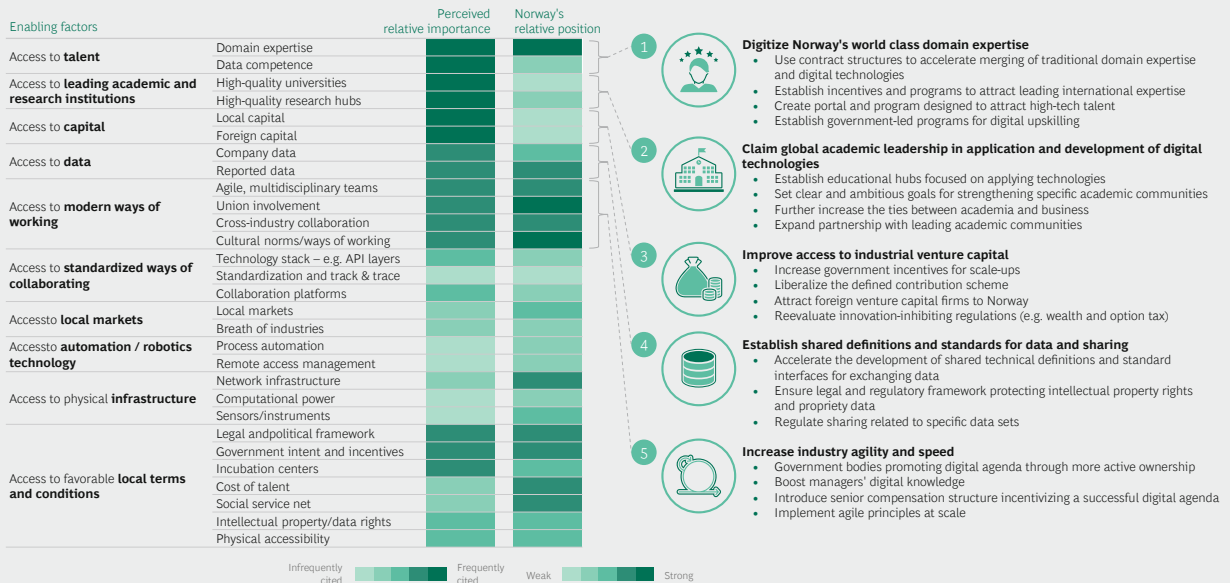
| Enabling factors | | Perceived relative importance | Norway's relative position |
|---|---|---|---|
| Access to **talent** | Domain expertise | | |
| | Data competence | | |
| Access to **leading academic and research institutions** | High-quality universities | | |
| | High-quality research hubs | | |
| Access to **capital** | Local capital | | |
| | Foreign capital | | |
| Access to **data** | Company data | | |
| | Reported data | | |
| Access to **modern ways of working** | Agile, multidisciplinary teams | | |
| | Union involvement | | |
| | Cross-industry collaboration | | |
| | Cultural norms/ways of working | | |
| Access to **standardized ways of collaborating** | Technology stack – e.g. API layers | | |
| | Standardization and track & trace | | |
| | Collaboration platforms | | |
| Accessto **local markets** | Local markets | | |
| | Breath of industries | | |
| Accessto **automation / robotics technology** | Process automation | | |
| | Remote access management | | |
| Access to physical **infrastructure** | Network infrastructure | | |
| | Computational power | | |
| | Sensors/instruments | | |
| Access to favorable **local terms and conditions** | Legal andpolitical framework | | |
| | Government intent and incentives | | |
| | Incubation centers | | |
| | Cost of talent | | |
| | Social service net | | |
| | Intellectual property/data rights | | |
| | Physical accessibility | | |

Infrequently cited   Frequently cited   Weak   Strong

1 **Digitize Norway's world class domain expertise**
• Use contract structures to accelerate merging of traditional domain expertise and digital technologies
• Establish incentives and programs to attract leading international expertise
• Create portal and program designed to attract high-tech talent
• Establish government-led programs for digital upskilling

2 **Claim global academic leadership in application and development of digital technologies**
• Establish educational hubs focused on applying technologies
• Set clear and ambitious goals for strengthening specific academic communities
• Further increase the ties between academia and business
• Expand partnership with leading academic communities

3 **Improve access to industrial venture capital**
• Increase government incentives for scale-ups
• Liberalize the defined contribution scheme
• Attract foreign venture capital firms to Norway
• Reevaluate innovation-inhibiting regulations (e.g. wealth and option tax)

4 **Establish shared definitions and standards for data and sharing**
• Accelerate the development of shared technical definitions and standard interfaces for exchanging data
• Ensure legal and regulatory framework protecting intellectual property rights and propriety data
• Regulate sharing related to specific data sets

5 **Increase industry agility and speed**
• Government bodies promoting digital agenda through more active ownership
• Boost managers' digital knowledge
• Introduce senior compensation structure incentivizing a successful digital agenda
• Implement agile principles at scale